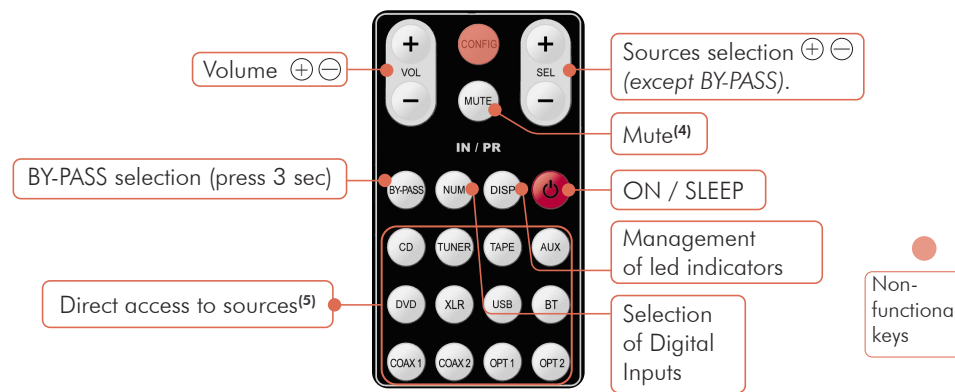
Volume ⊕⊖

+
VOL
−

CONFIG

MUTE

+
SEL
−

Sources selection ⊕⊖
(except BY-PASS).

Mute$^{(4)}$

IN / PR

BY-PASS selection (press 3 sec)

BY-PASS
NUM
DISP

ON / SLEEP

CD
TUNER
TAPE
AUX

Management
of led indicators

Direct access to sources$^{(5)}$

DVD
XLR
USB
BT

COAX 1
COAX 2
OPT 1
OPT 2

Selection
of Digital
Inputs

Non-
functiona
keys